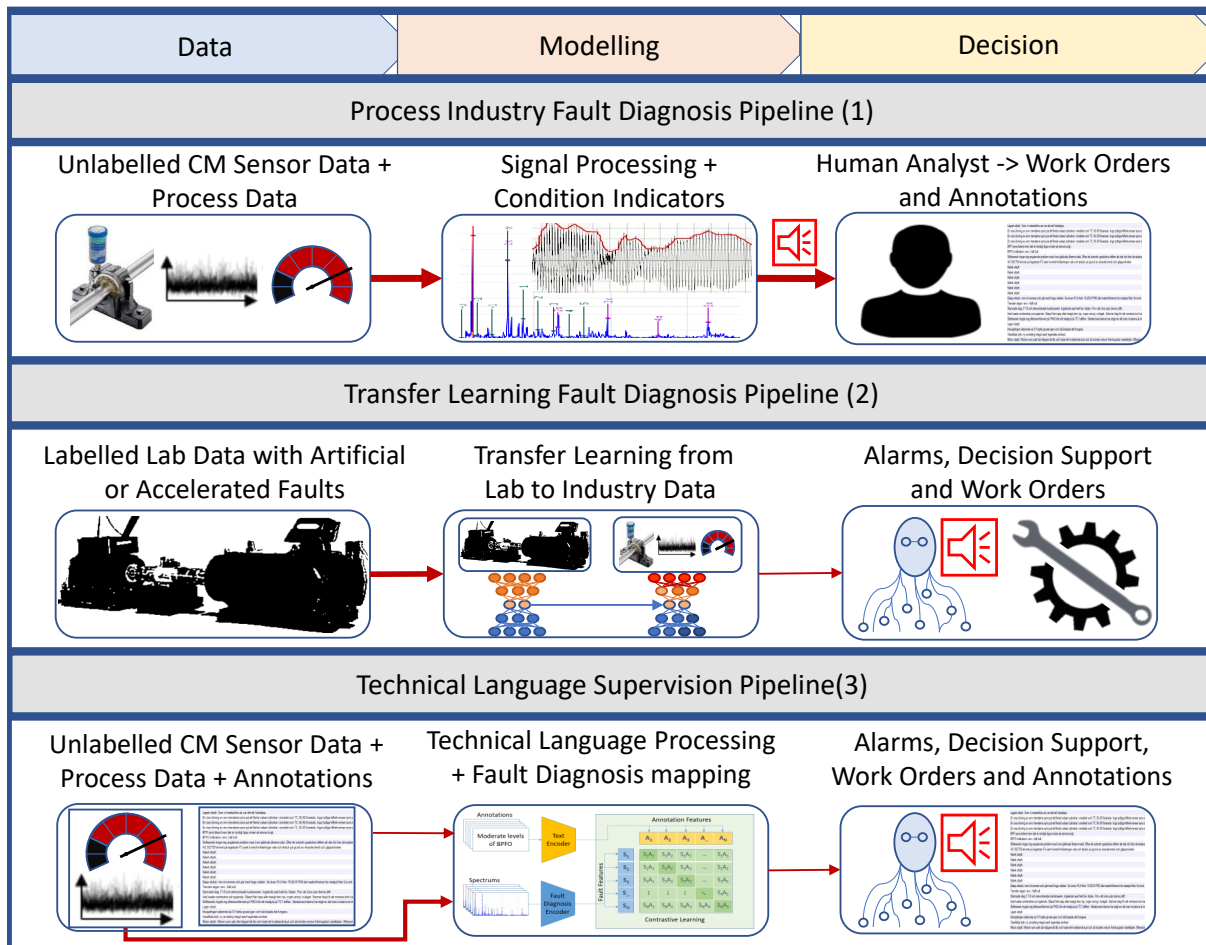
Data

Modelling

Decision

Process Industry Fault Diagnosis Pipeline (1)

Unlabelled CM Sensor Data + Process Data

Signal Processing + Condition Indicators

Human Analyst -> Work Orders and Annotations

Transfer Learning Fault Diagnosis Pipeline (2)

Labelled Lab Data with Artificial or Accelerated Faults

Transfer Learning from Lab to Industry Data

Alarms, Decision Support and Work Orders

Technical Language Supervision Pipeline(3)

Unlabelled CM Sensor Data + Process Data + Annotations

Technical Language Processing + Fault Diagnosis mapping

Alarms, Decision Support, Work Orders and Annotations

Annotations

Moderate levels of BPFO

Text Encoder

Annotation Features

$A_1$ $A_2$ $A_3$ ... $A_N$

Spectrums

Fault Diagnosis Encoder

Fault Features

$S_1$ $S_2$ $S_3$ $S_i$ $S_N$

$S_1A_1$ $S_1A_2$ $S_1A_3$ ... $S_1A_N$

$S_2A_1$ $S_2A_2$ $S_2A_3$ ... $S_2A_N$

$S_3A_1$ $S_3A_2$ $S_3A_3$ ... $S_3A_N$

$S_NA_1$ $S_NA_2$ $S_NA_3$ ... $S_NA_N$

Contrastive Learning